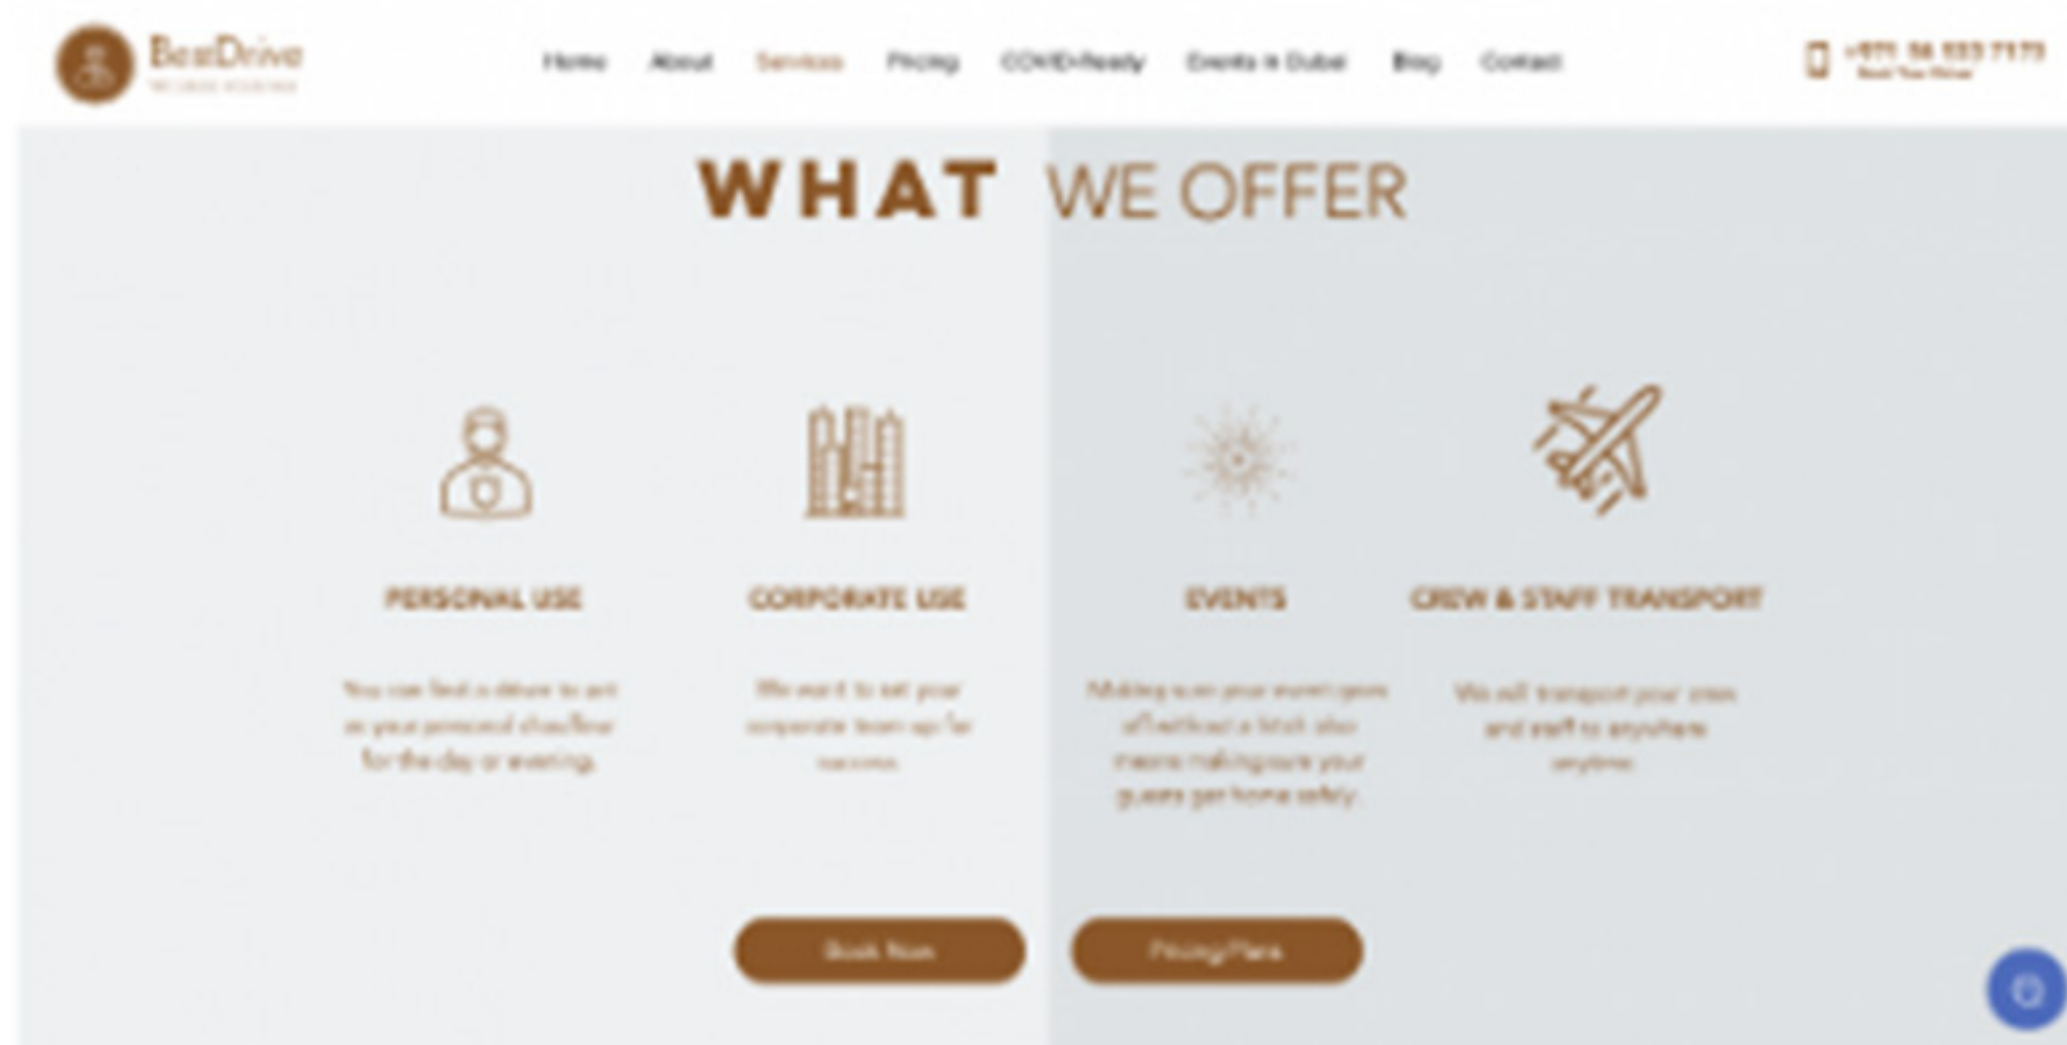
BestDrive
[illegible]

Home About Services Pricing COVID-Ready Events in Dubai Blog Contact

+971 56 553 7173
Book Your Driver

WHAT WE OFFER

PERSONAL USE

You can find a driver to act as your personal chauffeur for the day or evening.

CORPORATE USE

We want to set your corporate team up for success.

EVENTS

Making sure your event goes off without a hitch also means making sure your guests get home safely.

CREW & STAFF TRANSPORT

We will transport your crew and staff to anywhere anytime.

Book Now

Pricing Plans